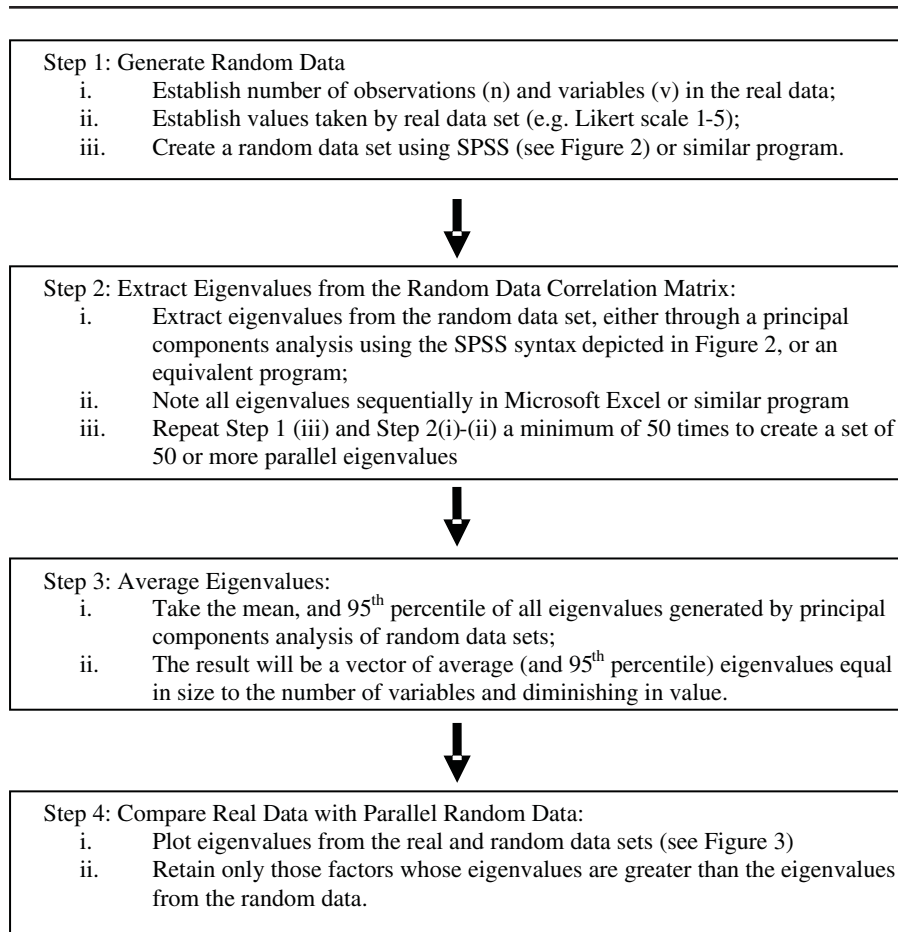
Step 1: Generate Random Data

i. Establish number of observations (n) and variables (v) in the real data;

ii. Establish values taken by real data set (e.g. Likert scale 1-5);

iii. Create a random data set using SPSS (see Figure 2) or similar program.

Step 2: Extract Eigenvalues from the Random Data Correlation Matrix:

i. Extract eigenvalues from the random data set, either through a principal components analysis using the SPSS syntax depicted in Figure 2, or an equivalent program;

ii. Note all eigenvalues sequentially in Microsoft Excel or similar program

iii. Repeat Step 1 (iii) and Step 2(i)-(ii) a minimum of 50 times to create a set of 50 or more parallel eigenvalues

Step 3: Average Eigenvalues:

i. Take the mean, and 95$^{th}$ percentile of all eigenvalues generated by principal components analysis of random data sets;

ii. The result will be a vector of average (and 95$^{th}$ percentile) eigenvalues equal in size to the number of variables and diminishing in value.

Step 4: Compare Real Data with Parallel Random Data:

i. Plot eigenvalues from the real and random data sets (see Figure 3)

ii. Retain only those factors whose eigenvalues are greater than the eigenvalues from the random data.